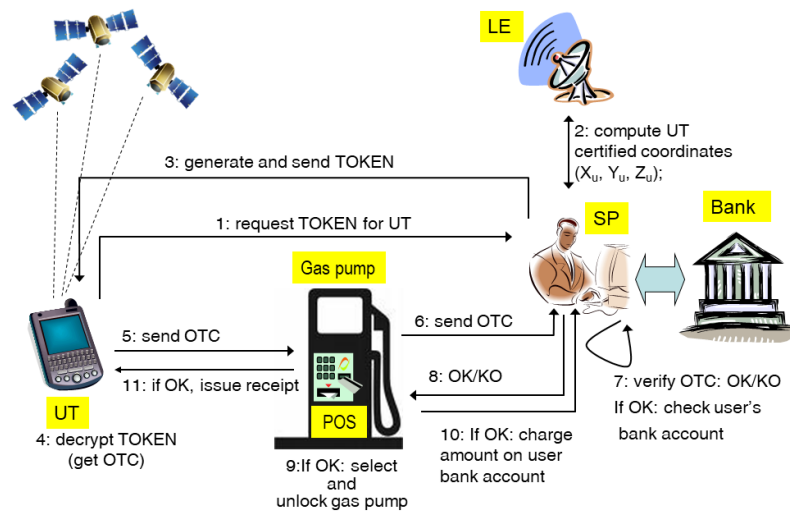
LE

2: compute UT certified coordinates $(X_u, Y_u, Z_u)$;

3: generate and send TOKEN

1: request TOKEN for UT

SP

Bank

Gas pump

5: send OTC

6: send OTC

11: if OK, issue receipt

8: OK/KO

7: verify OTC: OK/KO
If OK: check user's bank account

UT

4: decrypt TOKEN (get OTC)

POS

10: If OK: charge amount on user bank account

9:If OK: select and unlock gas pump